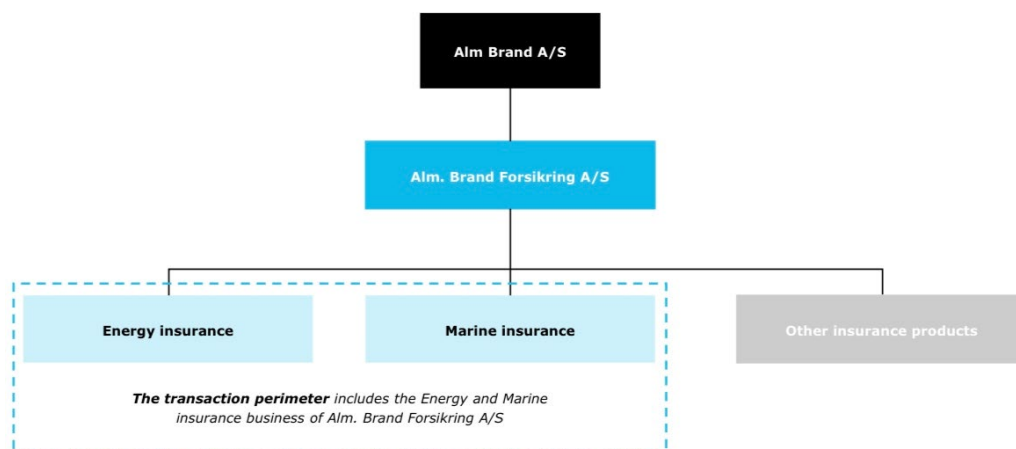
Alm Brand A/S

Alm. Brand Forsikring A/S

Energy insurance

Marine insurance

Other insurance products

***The transaction perimeter*** *includes the Energy and Marine insurance business of Alm. Brand Forsikring A/S*